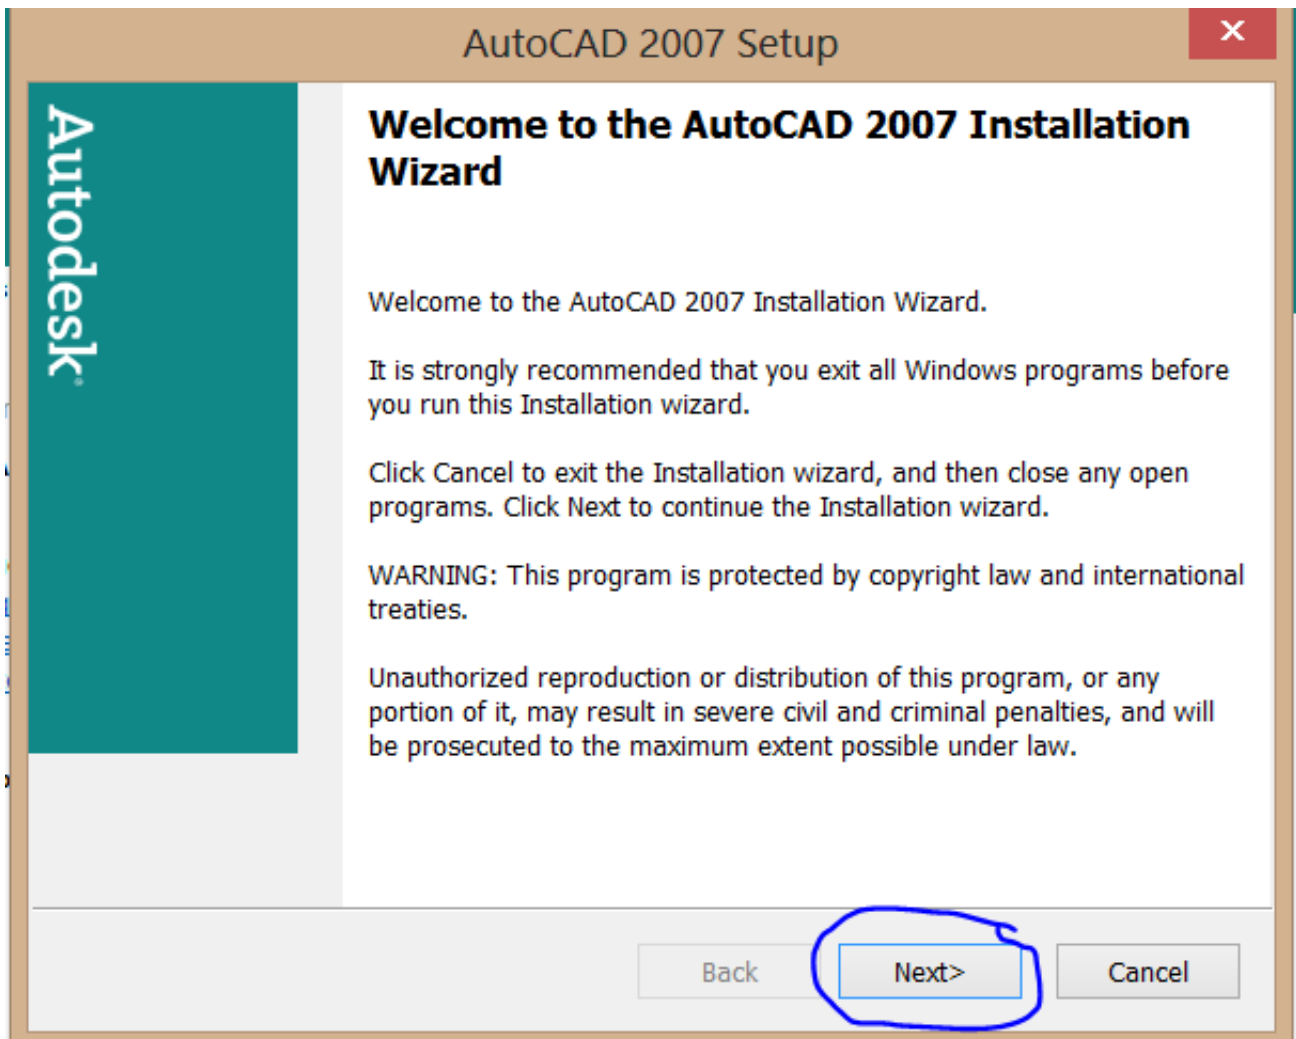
AutoCAD 2007 Setup

Autodesk

Welcome to the AutoCAD 2007 Installation Wizard

Welcome to the AutoCAD 2007 Installation Wizard.

It is strongly recommended that you exit all Windows programs before you run this Installation wizard.

Click Cancel to exit the Installation wizard, and then close any open programs. Click Next to continue the Installation wizard.

WARNING: This program is protected by copyright law and international treaties.

Unauthorized reproduction or distribution of this program, or any portion of it, may result in severe civil and criminal penalties, and will be prosecuted to the maximum extent possible under law.

Back

Next>

Cancel